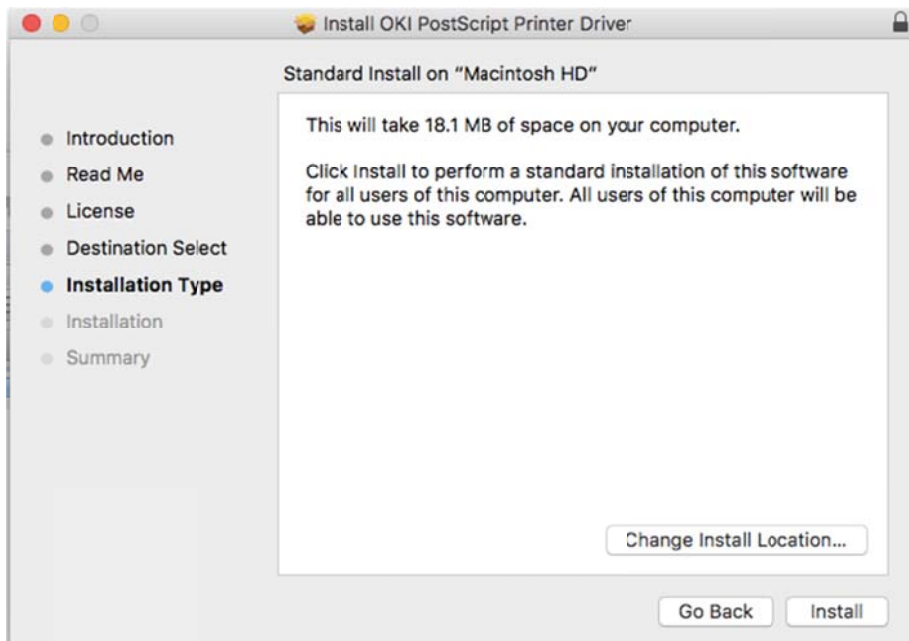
Install OKI PostScript Printer Driver

Standard Install on "Macintosh HD"

Introduction
Read Me
License
Destination Select
Installation Type
Installation
Summary

This will take 18.1 MB of space on your computer.

Click Install to perform a standard installation of this software for all users of this computer. All users of this computer will be able to use this software.

Change Install Location...

Go Back
Install